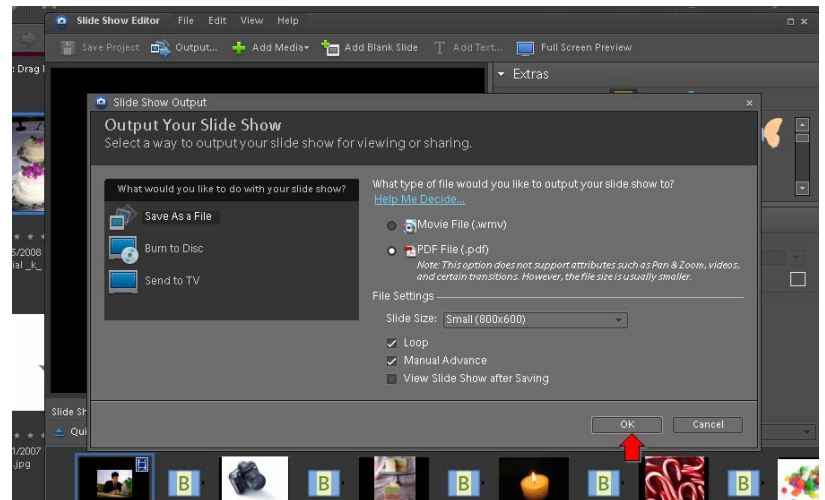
Slide Show Editor File Edit View Help

Save Project Output... Add Media Add Blank Slide Add Text... Full Screen Preview

: Drag I

Extras

Slide Show Output

Output Your Slide Show

Select a way to output your slide show for viewing or sharing.

What would you like to do with your slide show?

Save As a File

Burn to Disc

Send to TV

What type of file would you like to output your slide show to?

Help Me Decide...

Movie File (.wmv)

PDF File (.pdf)

Note: This option does not support attributes such as Pan & Zoom, videos, and certain transitions. However, the file size is usually smaller.

File Settings

Slide Size: Small (800x600)

Loop

Manual Advance

View Slide Show after Saving

OK

Cancel

5/2008

ial _k_

Slide Sh

Qui

1/2007

.jpg

B

B

B

B

B